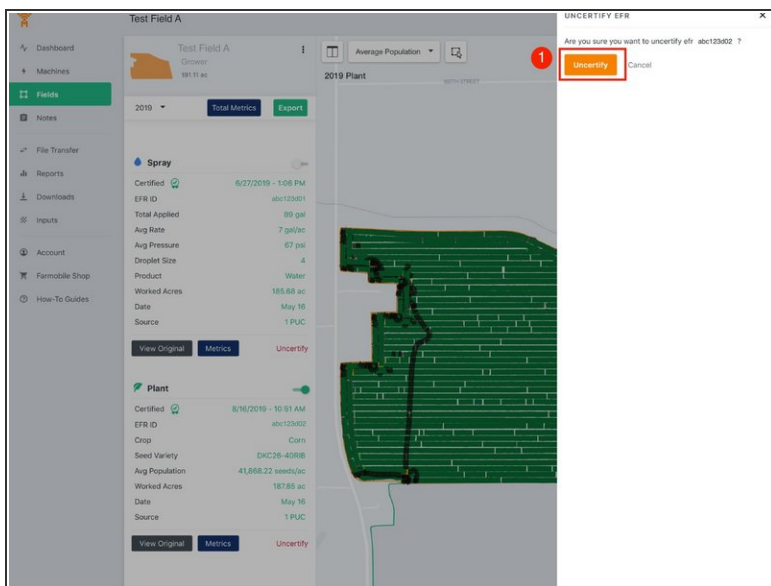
Test Field A

Dashboard
Machines
Fields
Notes
File Transfer
Reports
Downloads
Inputs
Account
Farmobile Shop
How-To Guides

Test Field A
Grower
181.11 ac

2019
Total Metrics
Export

Spray
Certified 6/27/2019 - 1:06 PM
EFR ID abc123d01
Total Applied 89 gal
Avg Rate 7 gal/ac
Avg Pressure 67 psi
Droplet Size 4
Product Water
Worked Acres 185.68 ac
Date May 16
Source 1 PUC

View Original
Metrics
Uncertify

Plant
Certified 8/16/2019 - 10:51 AM
EFR ID abc123d02
Crop Corn
Seed Variety DKC26-40RIB
Avg Population 41,868.22 seeds/ac
Worked Acres 187.86 ac
Date May 16
Source 1 PUC

View Original
Metrics
Uncertify

Average Population
2019 Plant
90TH STREET

UNCERTIFY EFR
×
Are you sure you want to uncertify efr abc123d02 ?
1
Uncertify
Cancel